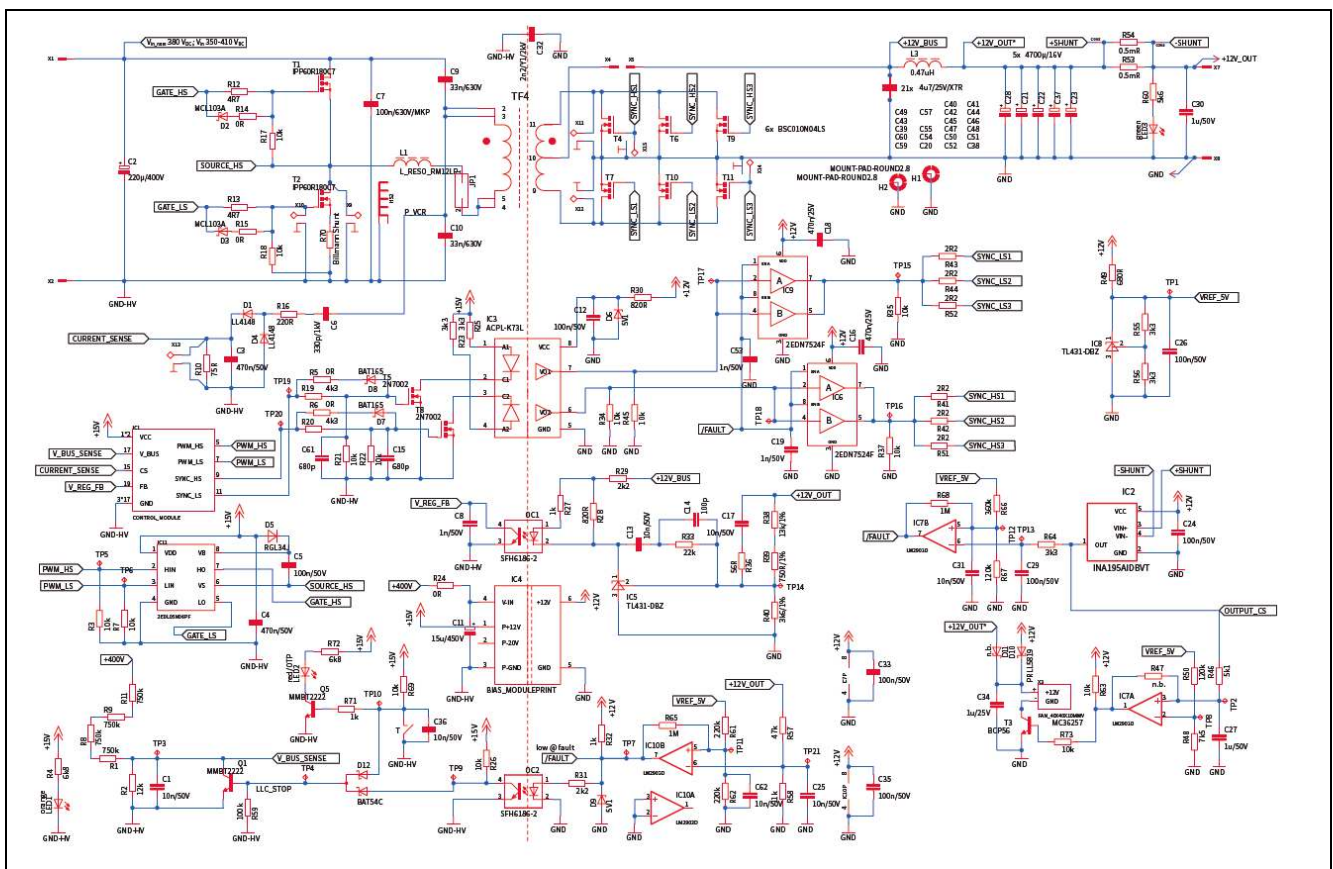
$V_{in,nom}$ 380 $V_{DC}$; $V_{in}$ 350-410 $V_{DC}$
X1
GATE_HS
R12 4R7
MCL103A
R14 0R
D2
R17 10k
T1 IPP60R180C7
C2 220µ/400V
SOURCE_HS
T2 IPP60R180C7
GATE_LS
R13 4R7
MCL103A
R15 0R
D3
R18 10k
R70 Bilinum Shunt
C7 100n/630V/MKP
L1 L_RESO_RM12LP
JP1
C9 33n/630V
C10 33n/630V
P_VCR
X2
GND-HV
C32 2n2/Y1/2kV
GND-HV
TF4
X4 X5
SYNC_HS1 SYNC_HS2 SYNC_HS3
T4 T6 T9
6x BSC010N04LS
T7 T10 T11
SYNC_LS1 SYNC_LS2 SYNC_LS3
+12V_BUS
+12V_OUT*
L3 0.47uH
21x 4u7/25V/X7R
C49 C57 C40 C41
C43 C42 C44
C39 C55 C45 C46
C60 C54 C47 C48
C59 C20 C50 C51
C52 C38
5x 4700µ/16V
C28 C21 C22 C37 C23
+SHUNT
R54 0.5mR
R53 0.5mR
-SHUNT
+12V_OUT
X7
R60 5k6
green LED3
C30 1u/50V
GND
X8
MOUNT-PAD-ROUND2.8
MOUNT-PAD-ROUND2.8
H2 H1
GND GND
D1 LL4148
R16 220R
C6 330p/1kV
CURRENT_SENSE
R10 75R
C3 470n/50V
D4 LL4148
GND-HV
+15V
R23 3k3
R25 3k3
IC3 ACPL-K73L
C12 100n/50V
D6 5V1
R30 820R
+12V
TP17
+12V
C18 470n/25V
IC9
2EDN7524F
TP15
R43 2R2 SYNC_LS1
R44 2R2 SYNC_LS2
R52 2R2 SYNC_LS3
R35 10k
C16 470n/25V
IC6
2EDN7524F
TP16
R41 2R2 SYNC_HS1
R42 2R2 SYNC_HS2
R51 2R2 SYNC_HS3
R37 10k
+12V
R49 680R
TP1
VREF_5V
IC8 TL431-DBZ
R55 3k3
R56 3k3
C26 100n/50V
TP19
R5 0R
R19 4k3
BAT165
D8
T5 2N7002
TP20
R6 0R
R20 4k3
BAT165
D7
T8 2N7002
C61 680p
R21 10k
R22 10k
C15 680p
GND-HV
+15V
IC1
VCC
PWM_HS
PWM_LS
V_BUS
CS
FB
GND
SYNC_HS
SYNC_LS
CONTROL_MODULE
PWM_HS
PWM_LS
V_BUS_SENSE
CURRENT_SENSE
V_REG_FB
GND-HV
C53 1n/50V
TP18
/FAULT
C19 1n/50V
R34 1k
R45 10k
R29 2k2
+12V_BUS
V_REG_FB
C8 1n/50V
OC1 SFH6186-2
R27 1k
R28 1k
C13 10n/50V
C14 100p
R33 22k
C17 10n/50V
+12V_OUT
R38 13k/1%
R39 7k50/1%
R36 56R
IC5 TL431-DBZ
TP14
R40 3k6/1%
GND
VREF_5V
R68 1M
R66 360k
IC7B LM2901D
/FAULT
C31 10n/50V
R67 120k
TP12
TP13
C29 100n/50V
R64 3k3
-SHUNT
+SHUNT
IC2
VCC
VIN+
VIN-
OUT
GND
INA195AIDBVT
+12V
C24 100n/50V
OUTPUT_CS
D5 RGL34
+15V
IC11
VDD
HIN
LIN
GND
VB
HO
VS
LO
C5 100n/50V
SOURCE_HS
GATE_HS
TP5
TP6
PWM_HS
PWM_LS
R3 10k
R7 10k
GATE_LS
C4 470n/50V
GND-HV
+400V
R24 0R
IC4
V-IN
+12V
P+12V
P-20V
P-GND
GND
+15V
C11 15u/450V
BIAS_MODULEPRINT
+12V
C33 100n/50V
C7P
+12V_OUT*
+12V
n.b.
D11 D10 PRLL5819
C34 1u/25V
+12V GND
T3 BCP56
MC36257
R73 10k
R63 10k
+12V
R47 n.b.
VREF_5V
IC7A LM2901D
R50 120k
R46 5k1
TP2
TP8
R48 1k
C27 1u/50V
+400V
R11 750k
R9 750k
R8 750k
R1
TP3
C1 10n/50V
R2 12k
Q1 MMBT2222
V_BUS_SENSE
TP4
LLC_STOP
R59 100k
GND-HV
+15V
R4 6k8
OVP UVP LED1
GND-HV
ovl/OTP LED2
R72 6k8
+15V
Q5 MMBT2222
R71 1k
TP10
R69 10k
+15V
C36 10n/50V
D12
BAT54C
GND-HV
TP9
+15V
R26 10k
OC2 SFH6186-2
low @ fault
/FAULT
R32 1k
+12V
R31 2k2
D9 5V1
TP7
VREF_5V
R65 1M
IC10B LM2903D
IC10A LM2903D
R61 220k
TP11
+12V_OUT
R57 47k
TP21
R62 220k
C62 10n/50V
R58 1k
C25 10n/50V
+12V
C35 100n/50V
C10P
GND